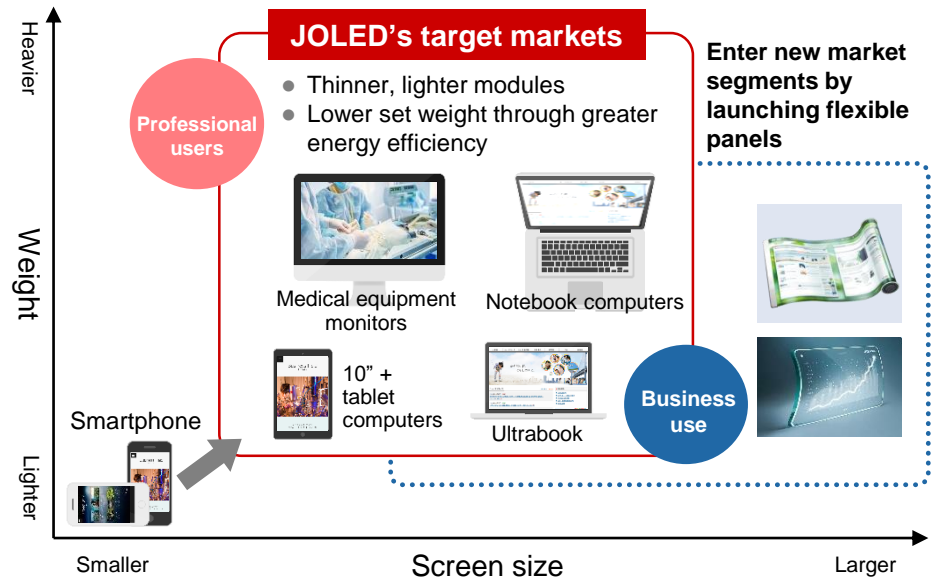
Heavier

Weight

Lighter

JOLED's target markets

Professional users

● Thinner, lighter modules
● Lower set weight through greater energy efficiency

Enter new market segments by launching flexible panels

Medical equipment monitors

Notebook computers

10" + tablet computers

Ultrabook

Business use

Smartphone

Smaller

Screen size

Larger